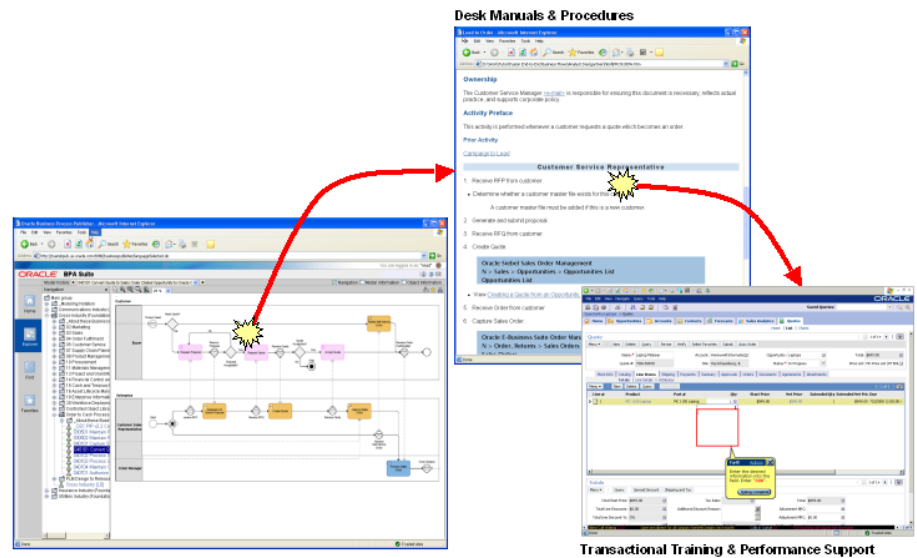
Desk Manuals & Procedures

Ownership

The Customer Service Manager is responsible for ensuring this document is necessary, reflects actual practice, and supports corporate policy.

Activity Preface

This activity is performed whenever a customer requests a quote which becomes an order.

Prior Activity

Campaign to Lead

Customer Service Representative

1. Receive RFP from customer
Determine whether a customer master file exists for this customer
A customer master file must be added if this is a new customer
2. Generate and submit proposal
3. Receive RFQ from customer
4. Create Quote

Oracle Siebel Sales Order Management
N > Sales > Opportunities > Opportunities List
Opportunities List

Wait Creating a Quote from an Opportunity
5. Receive Order from customer
6. Capture Sales Order

Oracle E-Business Suite Order Management
N > Order, Returns > Sales Orders

ORACLE BPA Suite

Home
Explore
Find
Favorites

Customer
Quote
Enterprise
Customer Sales Representative
Order Manager

ORACLE

Transactional Training & Performance Support